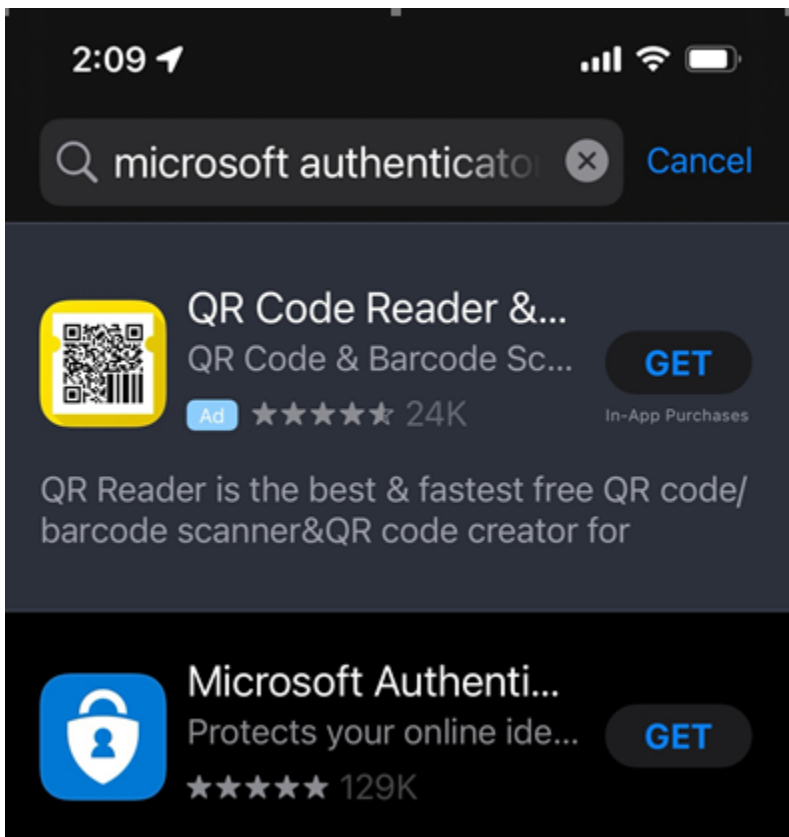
2:09

microsoft authenticator

Cancel

QR Code Reader &...

QR Code & Barcode Sc...

Ad ★★★★★ 24K

GET

In-App Purchases

QR Reader is the best & fastest free QR code/ barcode scanner&QR code creator for

Microsoft Authenti...

Protects your online ide...

★★★★★ 129K

GET